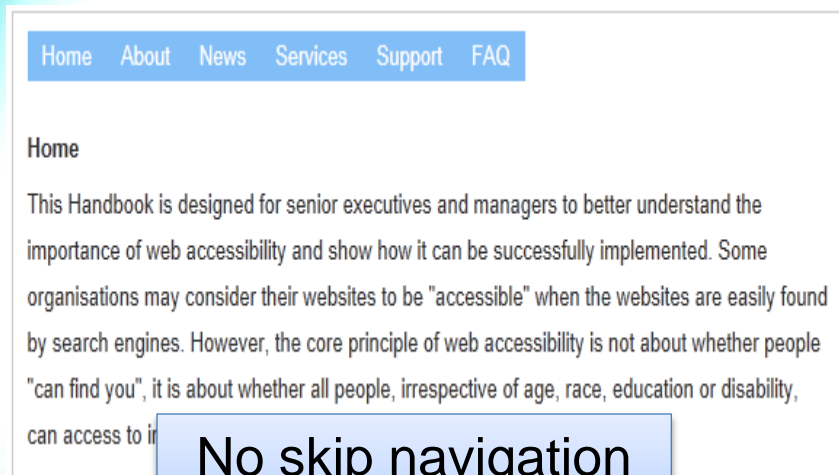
Home About News Services Support FAQ

Home

This Handbook is designed for senior executives and managers to better understand the importance of web accessibility and show how it can be successfully implemented. Some organisations may consider their websites to be "accessible" when the websites are easily found by search engines. However, the core principle of web accessibility is not about whether people "can find you", it is about whether all people, irrespective of age, race, education or disability, can access to i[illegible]

No skip navigation